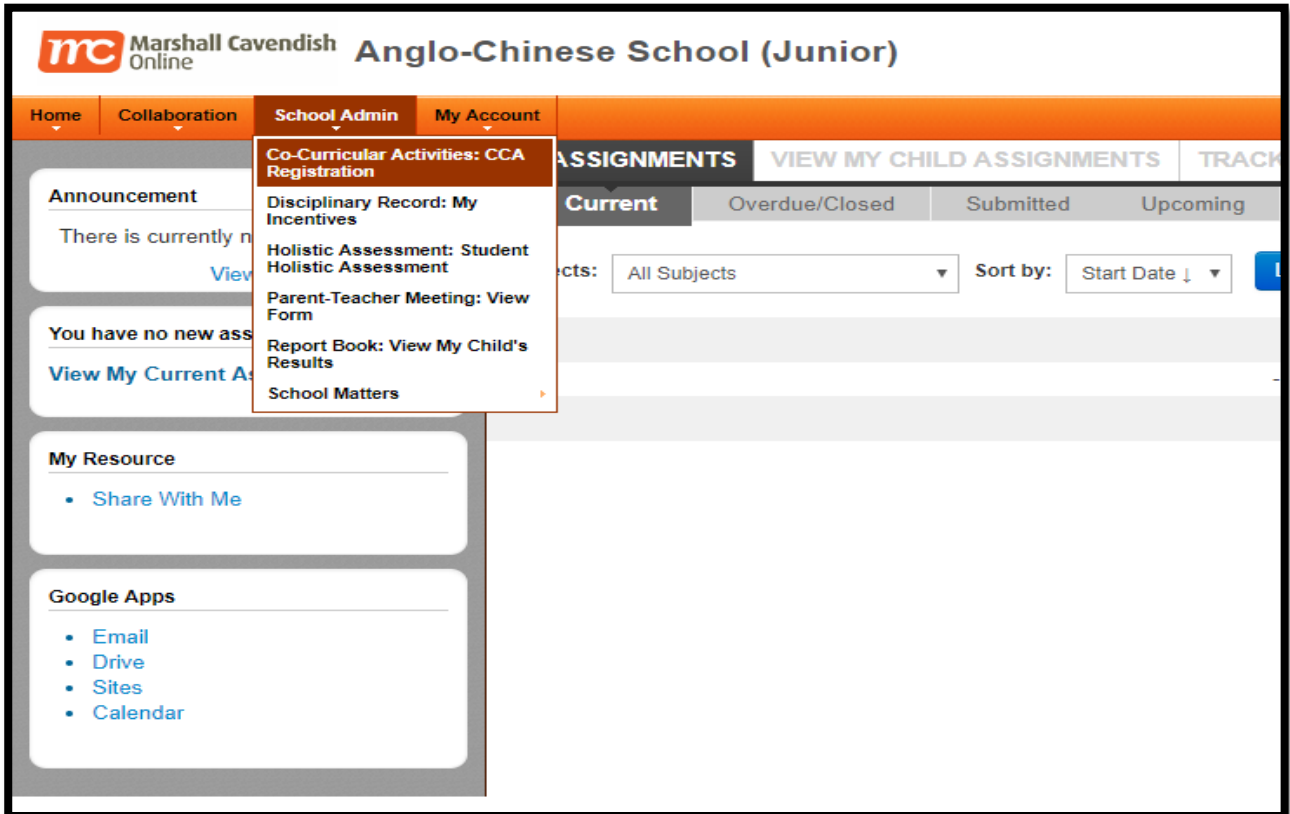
mc Marshall Cavendish Online Anglo-Chinese School (Junior)

Home Collaboration School Admin My Account

Co-Curricular Activities: CCA Registration
Disciplinary Record: My Incentives
Holistic Assessment: Student Holistic Assessment
Parent-Teacher Meeting: View Form
Report Book: View My Child's Results
School Matters

ASSIGNMENTS VIEW MY CHILD ASSIGNMENTS TRACK

Current Overdue/Closed Submitted Upcoming

ects: All Subjects Sort by: Start Date ↓

Announcement
There is currently n
View

You have no new ass
View My Current As

My Resource
• Share With Me

Google Apps
• Email
• Drive
• Sites
• Calendar